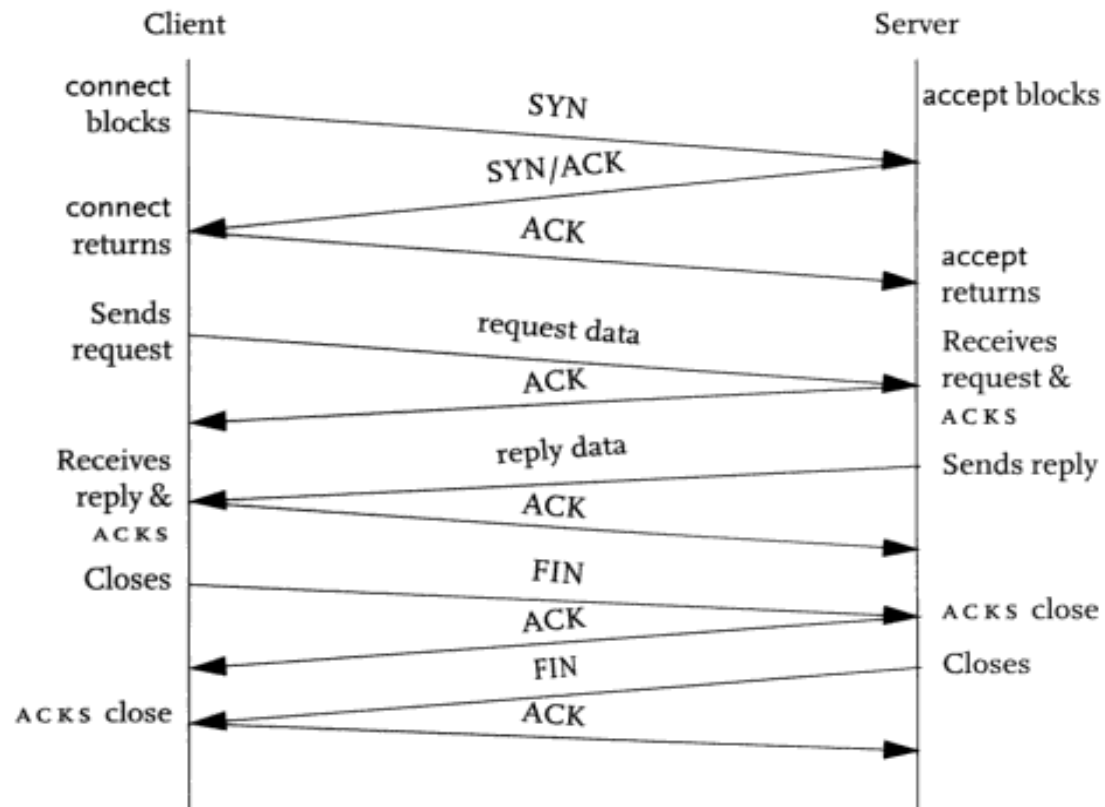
Client

Server

connect blocks

SYN

accept blocks

SYN/ACK

connect returns

ACK

accept returns

Sends request

request data

Receives request & ACKS

ACK

reply data

Receives reply & ACKS

Sends reply

ACK

Closes

FIN

ACKS close

ACK

FIN

Closes

ACKS close

ACK